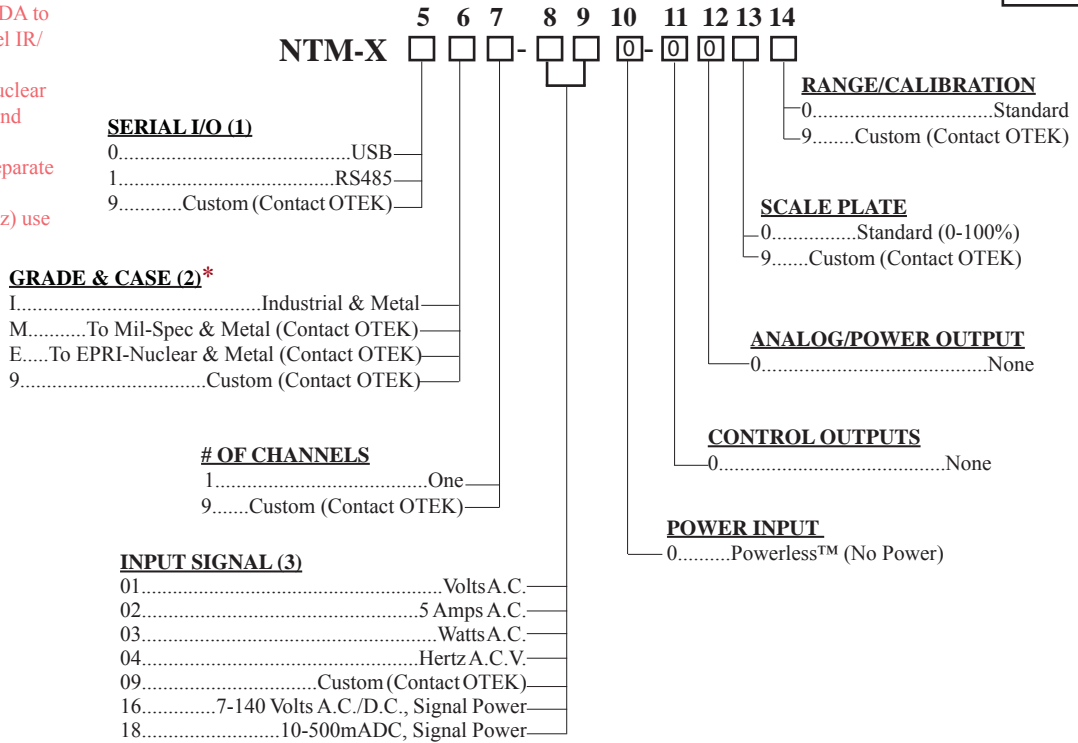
DA to
el IR/

uclear
nd

parate

z) use

5 6 7 8 9 10 11 12 13 14

NTM-X □ □ □ - □ □ 0 - 0 0 □ □

SERIAL I/O (1)
0.........................................USB
1.........................................RS485
9............Custom (Contact OTEK)

GRADE & CASE (2)*
I...............................................Industrial & Metal
M...........To Mil-Spec & Metal (Contact OTEK)
E.....To EPRI-Nuclear & Metal (Contact OTEK)
9...................................Custom (Contact OTEK)

# OF CHANNELS
1.........................................One
9.......Custom (Contact OTEK)

INPUT SIGNAL (3)
01...................................................Volts A.C.
02...............................................5 Amps A.C.
03...................................................Watts A.C.
04...............................................Hertz A.C.V.
09.................................Custom (Contact OTEK)
16.............7-140 Volts A.C./D.C., Signal Power
18..........................10-500mADC, Signal Power

RANGE/CALIBRATION
0...................................Standard
9........Custom (Contact OTEK)

SCALE PLATE
0................Standard (0-100%)
9.......Custom (Contact OTEK)

ANALOG/POWER OUTPUT
0..........................................None

CONTROL OUTPUTS
0..........................................None

POWER INPUT
0..........Powerless™ (No Power)